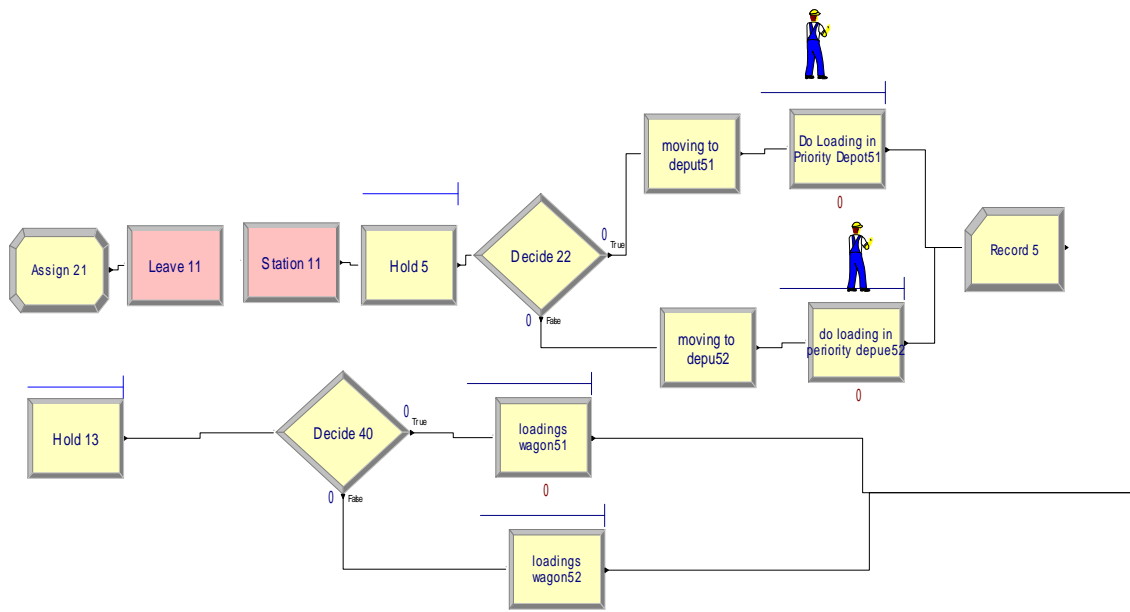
Assign 21

Leave 11

Station 11

Hold 5

Decide 22

0 True

0 False

moving to deput51

Do Loading in Priority Depot51

0

Record 5

moving to depu52

do loading in periority depue52

0

Hold 13

Decide 40

0 True

0 False

loadings wagon51

0

loadings wagon52